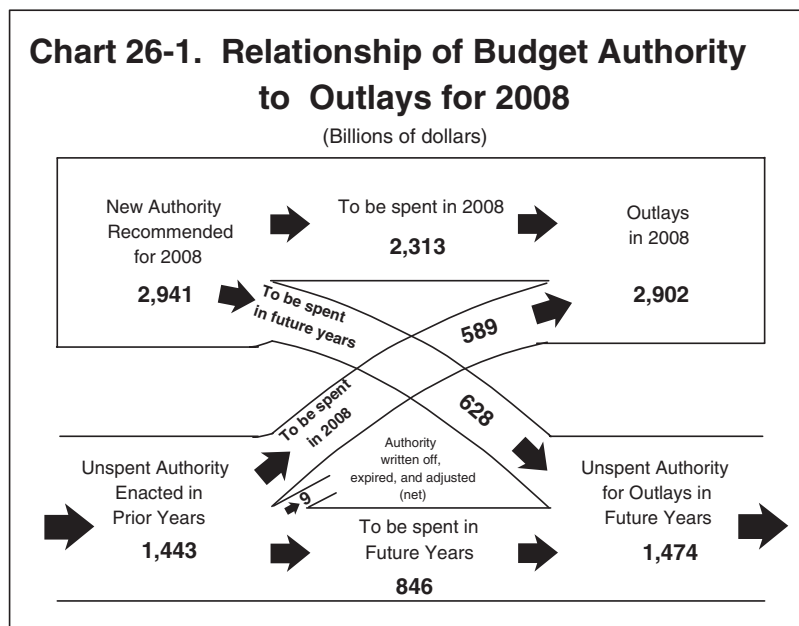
Chart 26-1. Relationship of Budget Authority to Outlays for 2008

(Billions of dollars)

New Authority Recommended for 2008

2,941

To be spent in 2008

2,313

Outlays in 2008

2,902

To be spent in future years

589

628

To be spent in 2008

Authority written off, expired, and adjusted (net)

9

Unspent Authority Enacted in Prior Years

1,443

To be spent in Future Years

846

Unspent Authority for Outlays in Future Years

1,474